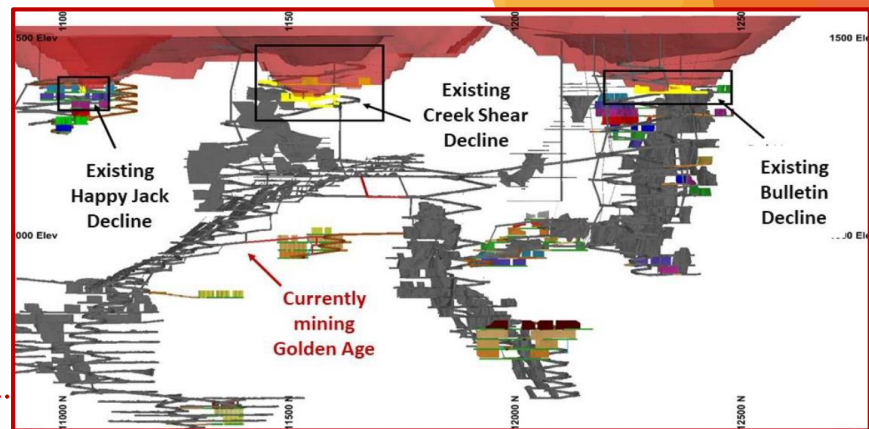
1100
1150
1200
1250
1500 Elev
1500 Elev
Existing Creek Shear Decline
Existing Happy Jack Decline
Existing Bulletin Decline
1000 Elev
1000 Elev
Currently mining Golden Age
11000 N
11500 N
12000 N
12500 N